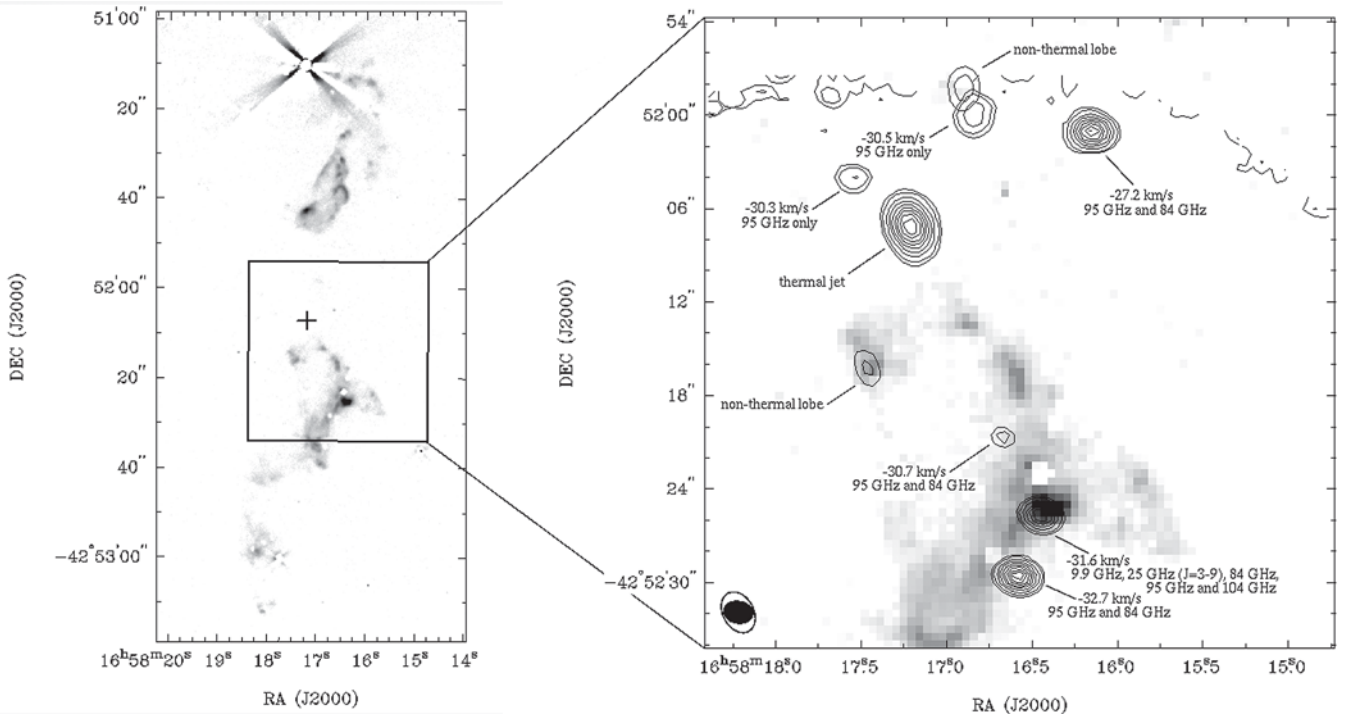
51'00"

20"

40"

52'00"

20"

40"

$-42^\circ53'00"$

DEC (J2000)

$16^h58^m20^s$ $19^s$ $18^s$ $17^s$ $16^s$ $15^s$ $14^s$

RA (J2000)

54"

52'00"

06"

12"

18"

24"

$-42^\circ52'30"$

DEC (J2000)

non-thermal lobe

-30.5 km/s
95 GHz only

-27.2 km/s
95 GHz and 84 GHz

-30.3 km/s
95 GHz only

thermal jet

non-thermal lobe

-30.7 km/s
95 GHz and 84 GHz

-31.6 km/s
9.9 GHz, 25 GHz (J=3-9), 84 GHz,
95 GHz and 104 GHz

-32.7 km/s
95 GHz and 84 GHz

$16^h58^m18\overset{s}{.}0$ $17\overset{s}{.}5$ $17\overset{s}{.}0$ $16\overset{s}{.}5$ $16\overset{s}{.}0$ $15\overset{s}{.}5$ $15\overset{s}{.}0$

RA (J2000)